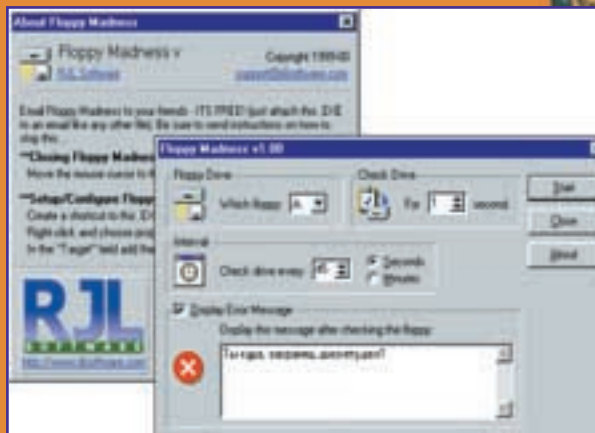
About Floppy Madness

Floppy Madness v

Copyright 1999-00

RJL Software

support@rjlsoftware.com

Email Floppy Madness to your friends - ITS FREE! (just attach the .EXE to an email like any other file). Be sure to send instructions on how to stop this.

**Closing Floppy Madness

Move the mouse cursor to th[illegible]

**Setup/Configure Floppy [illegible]

Create a shortcut to the .EX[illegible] Right click, and choose prop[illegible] In the "Target" field add the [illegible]

RJL

SOFTWARE

http://www.rjlsoftware.com/

Floppy Madness v1.00

Floppy Drive

Which floppy: A:

Check Drive

For 1 second

Start

Close

About

Interval

Check drive every 45

Seconds

Minutes

Display Error Message

Display this message after checking the floppy:

Ты куда, зверюга, дискету дел?

RJL